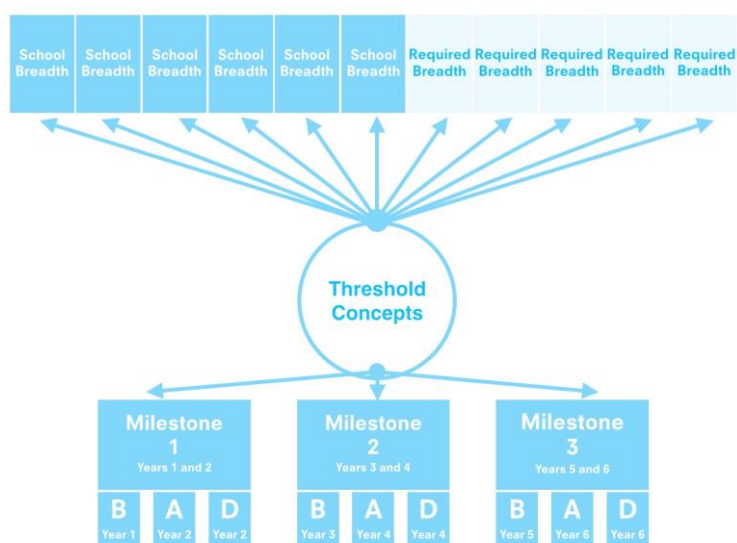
School Breadth
School Breadth
School Breadth
School Breadth
School Breadth
School Breadth
Required Breadth
Required Breadth
Required Breadth
Required Breadth
Required Breadth

Threshold Concepts

Milestone 1
Years 1 and 2
B
Year 1
A
Year 2
D
Year 2

Milestone 2
Years 3 and 4
B
Year 3
A
Year 4
D
Year 4

Milestone 3
Years 5 and 6
B
Year 5
A
Year 6
D
Year 6